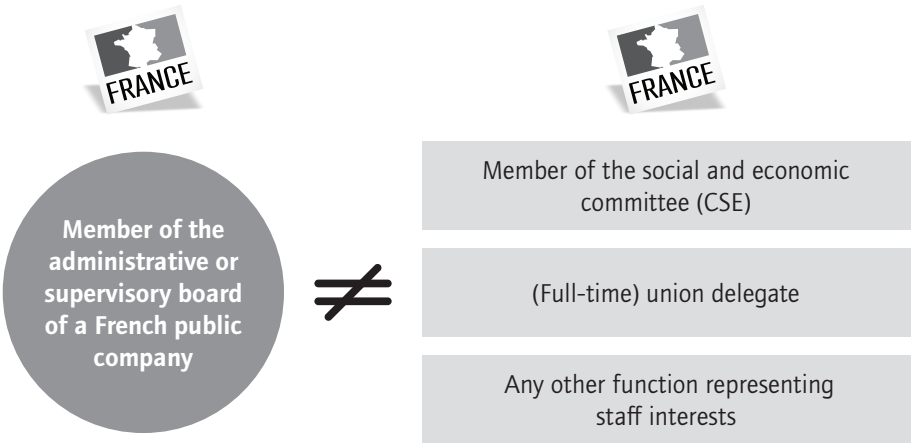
FRANCE

FRANCE

Member of the administrative or supervisory board of a French public company

$\neq$

Member of the social and economic committee (CSE)

(Full-time) union delegate

Any other function representing staff interests